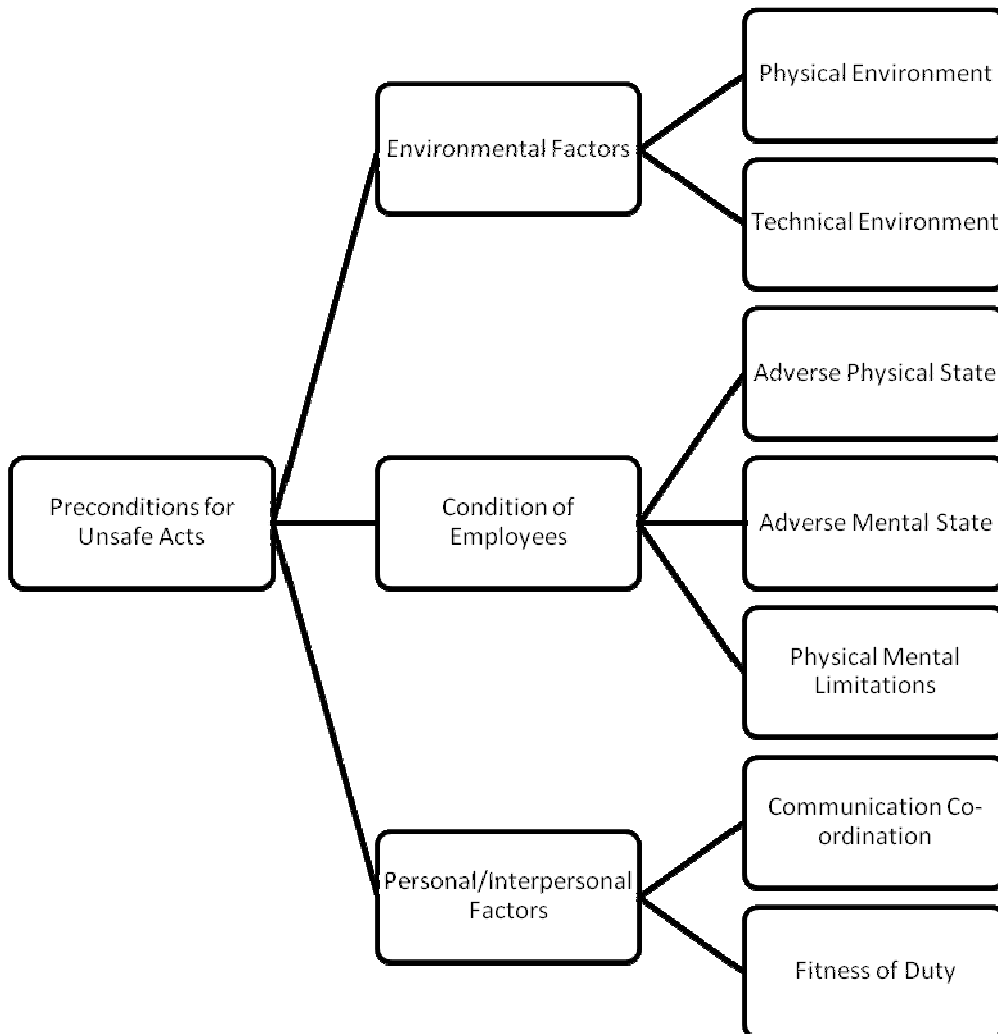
Preconditions for Unsafe Acts

Environmental Factors

Physical Environment

Technical Environment

Condition of Employees

Adverse Physical State

Adverse Mental State

Physical Mental Limitations

Personal/Interpersonal Factors

Communication Co-ordination

Fitness of Duty